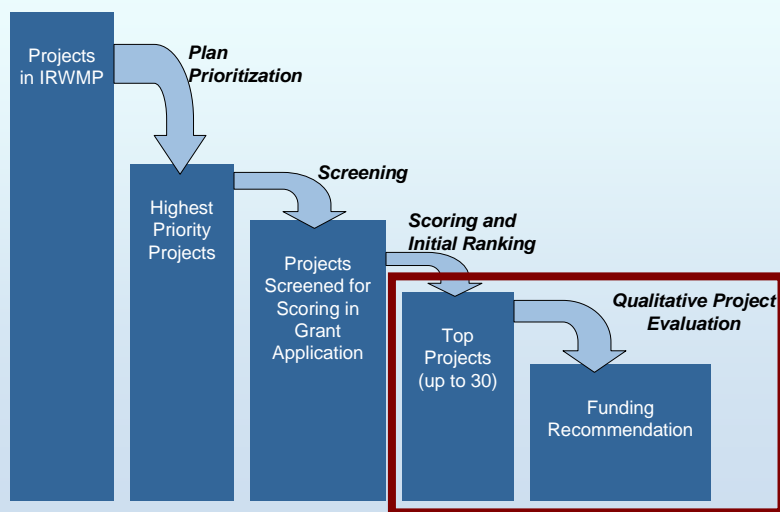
Projects in IRWMP

Plan Prioritization

Highest Priority Projects

Screening

Projects Screened for Scoring in Grant Application

Scoring and Initial Ranking

Top Projects (up to 30)

Qualitative Project Evaluation

Funding Recommendation